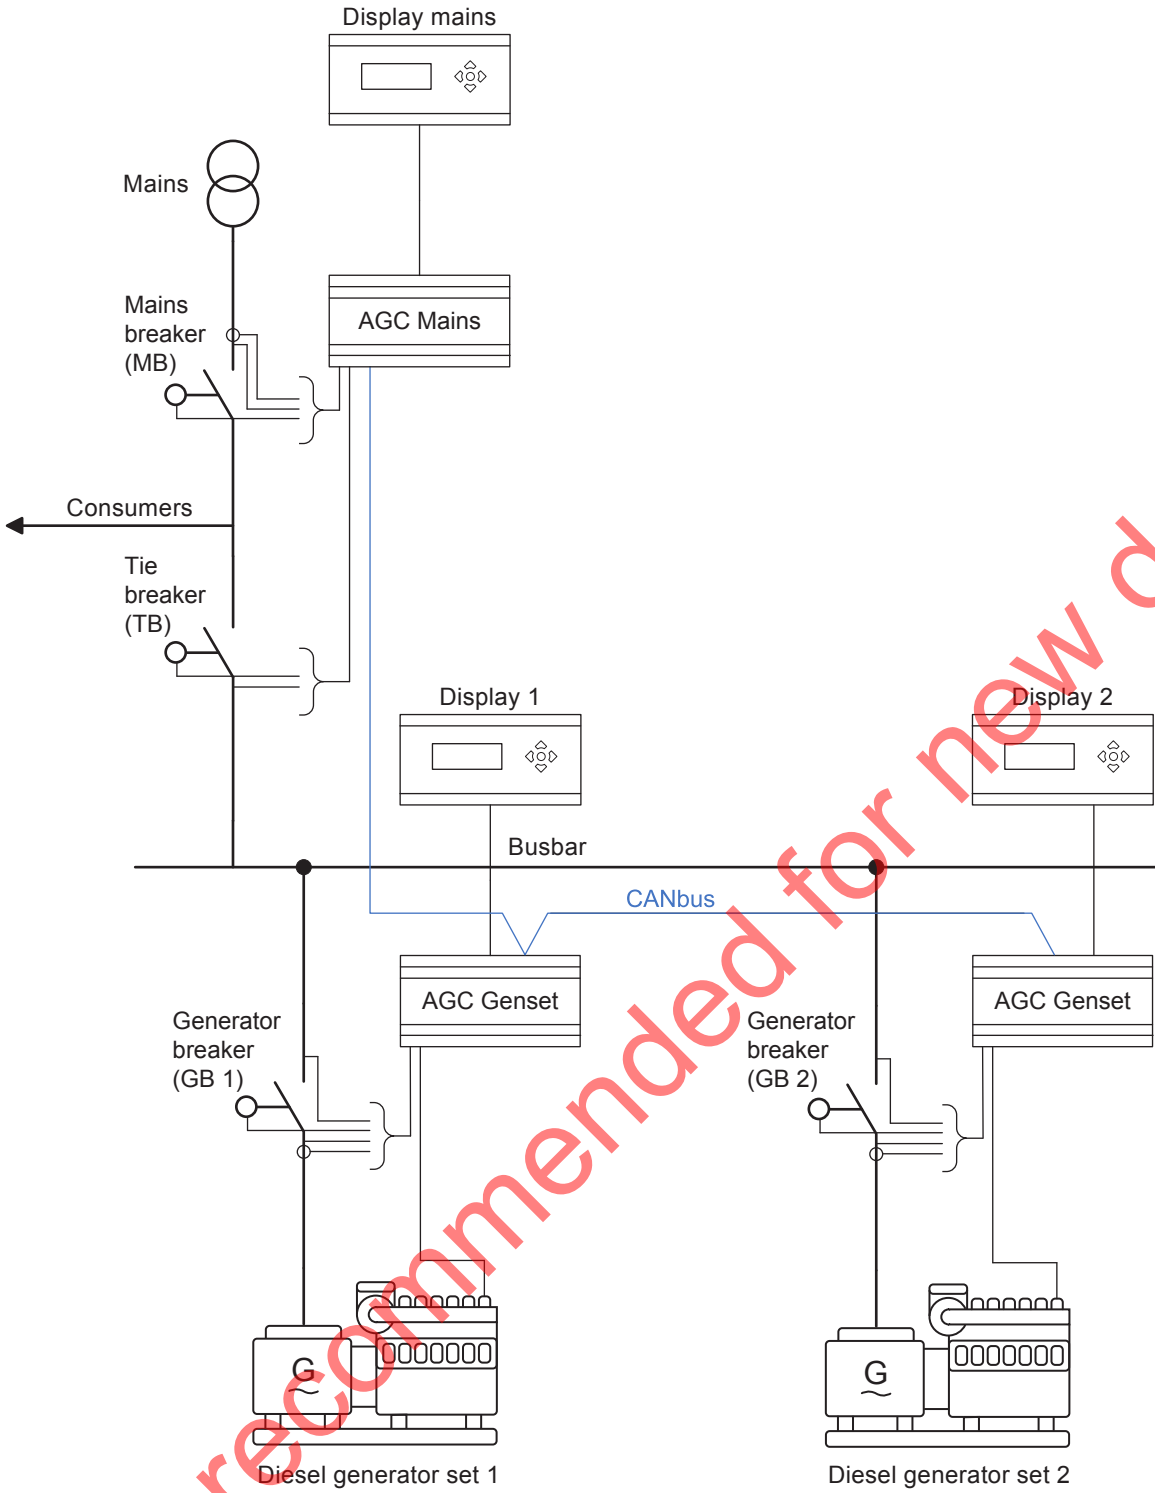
Display mains

Mains

Mains breaker (MB)

AGC Mains

Consumers

Tie breaker (TB)

Display 1

Display 2

Busbar

CANbus

AGC Genset

AGC Genset

Generator breaker (GB 1)

Generator breaker (GB 2)

G

G

Diesel generator set 1

Diesel generator set 2

recommended for new d